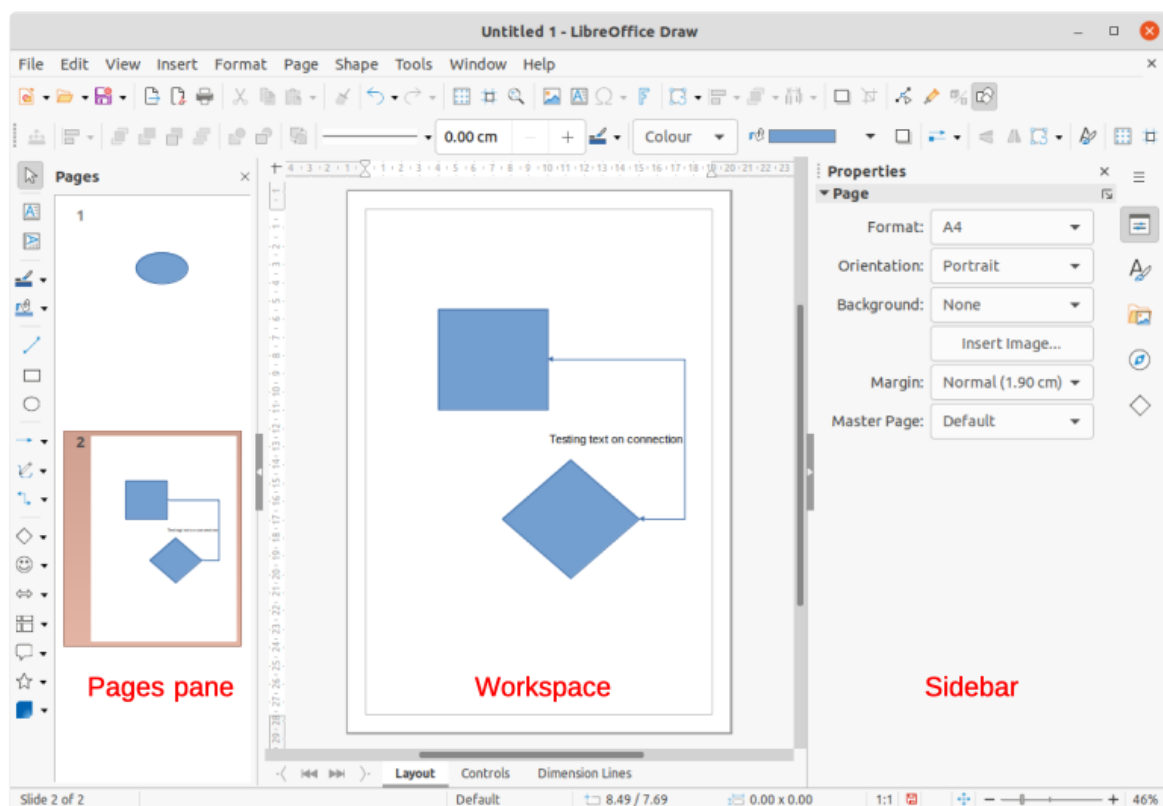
Untitled 1 - LibreOffice Draw

File Edit View Insert Format Page Shape Tools Window Help

0.00 cm

Colour

Pages

1

2

Properties

Page

Format: A4

Orientation: Portrait

Background: None

Insert Image...

Margin: Normal (1.90 cm)

Master Page: Default

Testing text on connection

Pages pane

Workspace

Sidebar

Layout Controls Dimension Lines

Slide 2 of 2 Default 8.49 / 7.69 0.00 x 0.00 1:1 46%